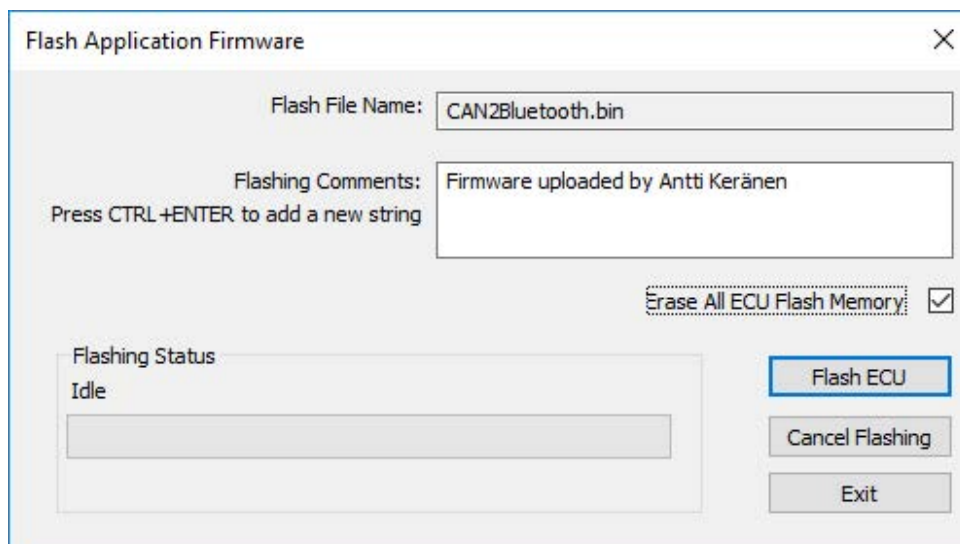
Flash Application Firmware

×

Flash File Name: CAN2Bluetooth.bin

Flashing Comments:
Press CTRL+ENTER to add a new string

Firmware uploaded by Antti Keränen

Erase All ECU Flash Memory

Flashing Status
Idle

Flash ECU

Cancel Flashing

Exit